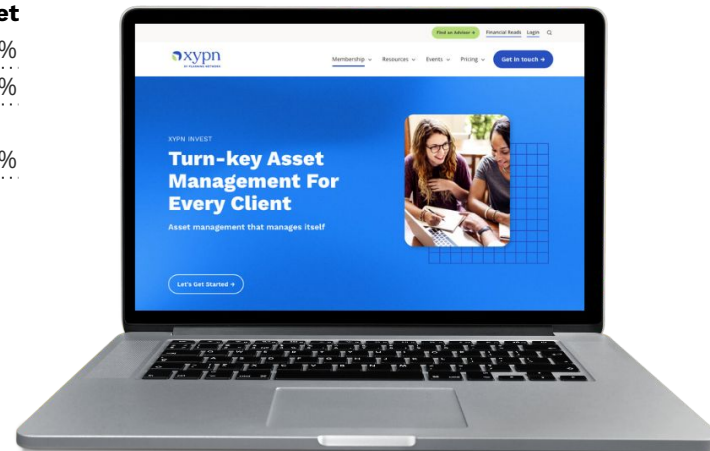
et
%
%
%

Find an Advisor → Financial Reads Login

xypn

Membership Resources Events Pricing Get in touch →

XYPN INVEST

Turn-key Asset Management For Every Client

Asset management that manages itself

Let's Get Started →